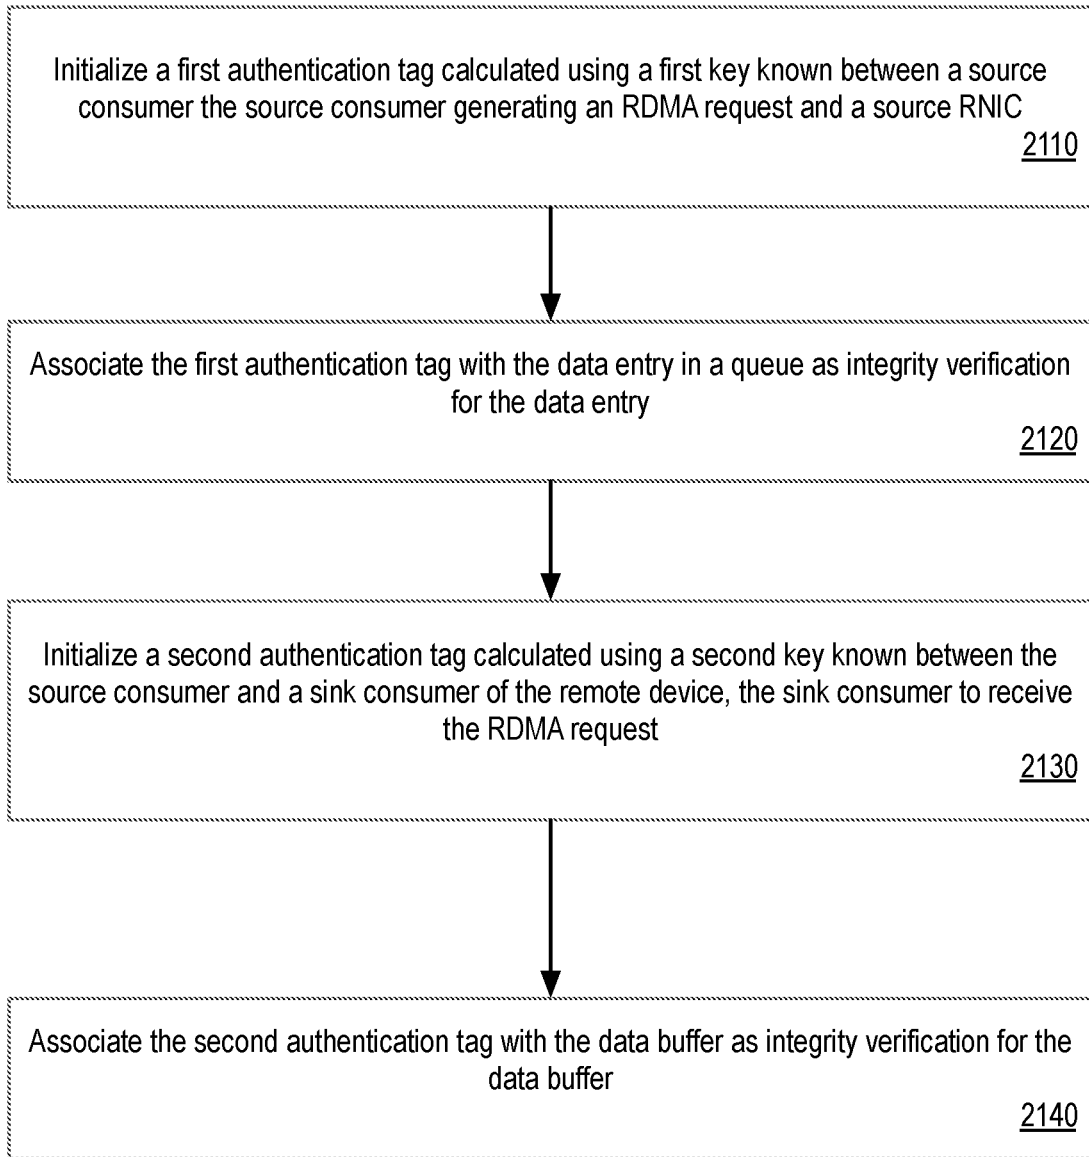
Initialize a first authentication tag calculated using a first key known between a source consumer the source consumer generating an RDMA request and a source RNIC

2110

Associate the first authentication tag with the data entry in a queue as integrity verification for the data entry

2120

Initialize a second authentication tag calculated using a second key known between the source consumer and a sink consumer of the remote device, the sink consumer to receive the RDMA request

2130

Associate the second authentication tag with the data buffer as integrity verification for the data buffer

2140